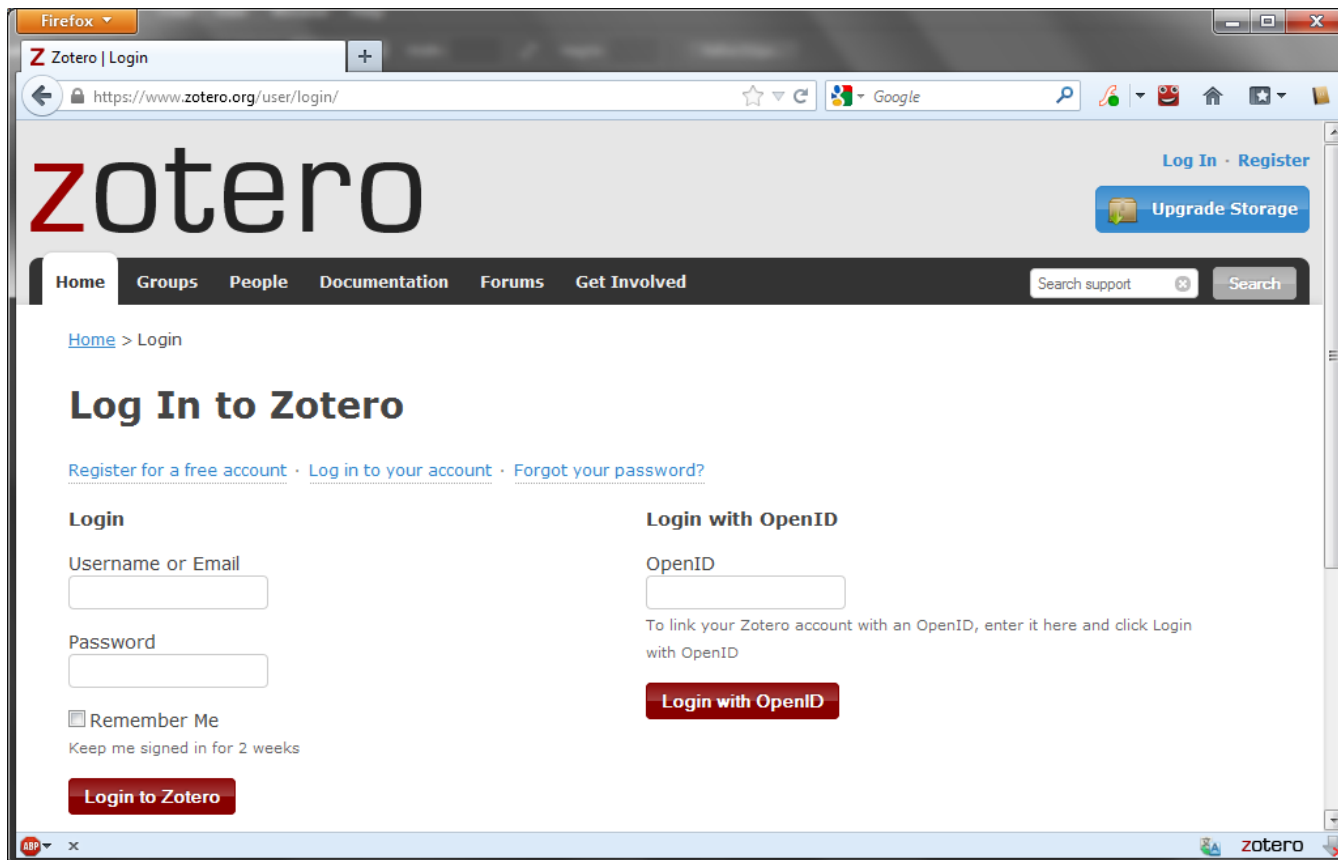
Firefox

Zotero | Login

https://www.zotero.org/user/login/

Google

zotero

Log In · Register

Upgrade Storage

Home Groups People Documentation Forums Get Involved

Search support

Search

Home > Login

Log In to Zotero

Register for a free account · Log in to your account · Forgot your password?

Login

Username or Email

Password

Remember Me

Keep me signed in for 2 weeks

Login to Zotero

Login with OpenID

OpenID

To link your Zotero account with an OpenID, enter it here and click Login with OpenID

Login with OpenID

ABP

zotero